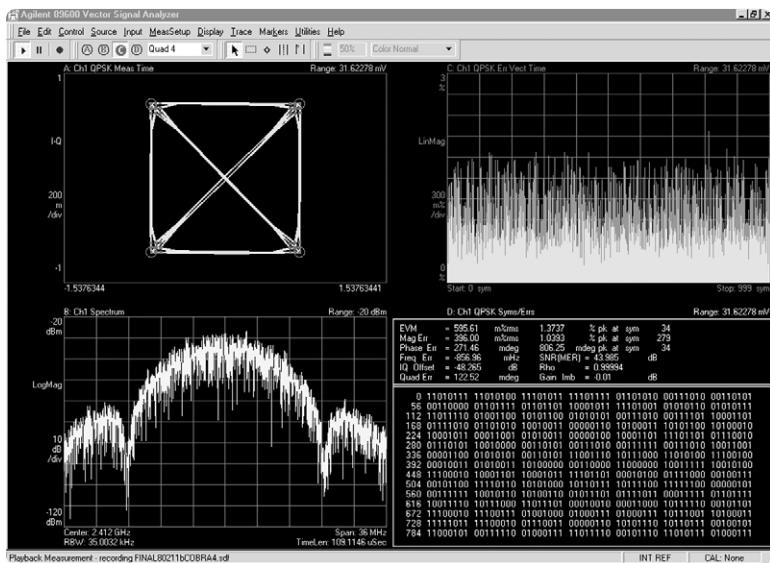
Agilent 89600 Vector Signal Analyzer

File Edit Control Source Input MeasSetup Display Trace Markers Utilities Help

A B C D Quad 4 50% Color Normal

A: Ch1 QPSK Meas Time Range: 31.62278 mV

1

I-Q

200 m /div

-1

-1.5376344 1.53763441

C: Ch1 QPSK Err Vect Time Range: 31.62278 mV

3 %

LinMag

300 m% /div

0 %

Start: 0 sym Stop: 999 sym

B: Ch1 Spectrum Range: -20 dBm

-20 dBm

LogMag

10 dB /div

-120 dBm

Center: 2.412 GHz Span: 36 MHz
RBW: 35.0032 kHz TimeLen: 109.1146 uSec

D: Ch1 QPSK Syms/Errs Range: 31.62278 mV

| | | | | | | | |
|---|---|---|---|---|---|---|---|
| EVM | = 595.61 | m%rms | 1.3737 | % pk at | sym | 34 | |
| Mag Err | = 396.00 | m%rms | 1.0393 | % pk at | sym | 279 | |
| Phase Err | = 271.46 | mdeg | 806.25 | mdeg pk at | sym | 34 | |
| Freq Err | = -856.96 | mHz | SNR(MER) = 43.985 | | | dB | |
| IQ Offset | = -48.265 | dB | Rho | = 0.99994 | | | |
| Quad Err | = 122.52 | mdeg | Gain Imb | = -0.01 | | dB | |

0 11010111 11010100 11101011 11101111 01101010 00111010 00110101
56 00110000 01101111 01101101 10001011 11101001 01010110 01010111
112 11011110 01001100 10101100 01010101 00111010 00111101 10001101
168 01111010 01101010 10010011 00000110 10100011 10101100 10100010
224 10001011 00001001 01010011 00000100 10001101 11101101 01110010
280 01110101 10010000 00110101 00011010 00111111 00111010 10011001
336 00001100 01010101 00110101 11001110 10111000 11010100 11100100
392 00010011 01010011 10100000 00110000 11000000 10011111 10010100
448 11100010 10001101 10001011 11101101 00010100 01111000 00100111
504 00101100 11110110 10101000 10110111 10111100 11110000 00000101
560 00111111 10010110 10100110 01011101 01111011 00011111 01101111
616 10011110 10111000 11011101 00010010 00011000 10111110 00101101
672 11100010 11100111 01001000 01000111 01000111 10111001 10100011
728 11111011 11100010 01110011 00000110 10101110 10110111 00100101
784 11000101 00111110 01000111 11011110 00101101 11010111 01000111

Playback Measurement - recording FINAL80211bCOBRA4.sdf INT REF CAL: None